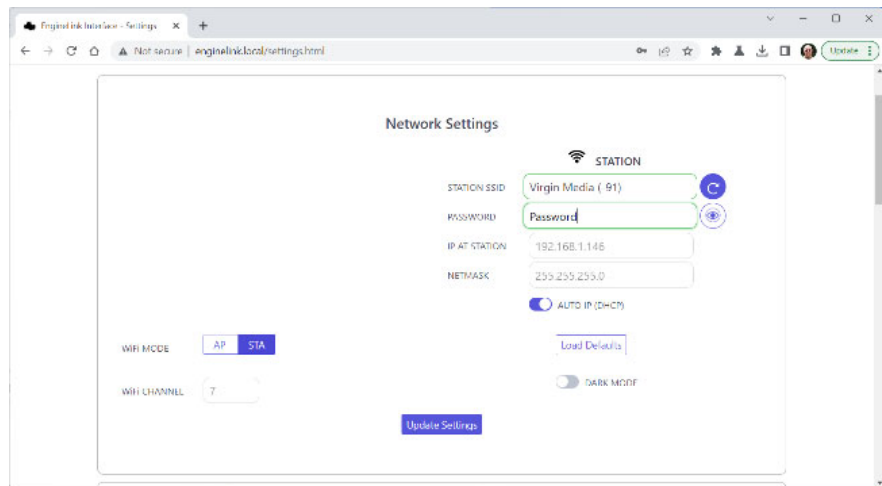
EngineLink Interface - Settings ×  +

← → C ⌂ ▲ Not secure | enginelink.local/settings.html

Update

Network Settings

STATION

STATION SSID Virgin Media ( 91)

PASSWORD Password

IP AT STATION 192.168.1.146

NETMASK 255.255.255.0

AUTO IP (DHCP)

WIFI MODE AP STA

Load Defaults

WIFI CHANNEL 7

DARK MODE

Update Settings